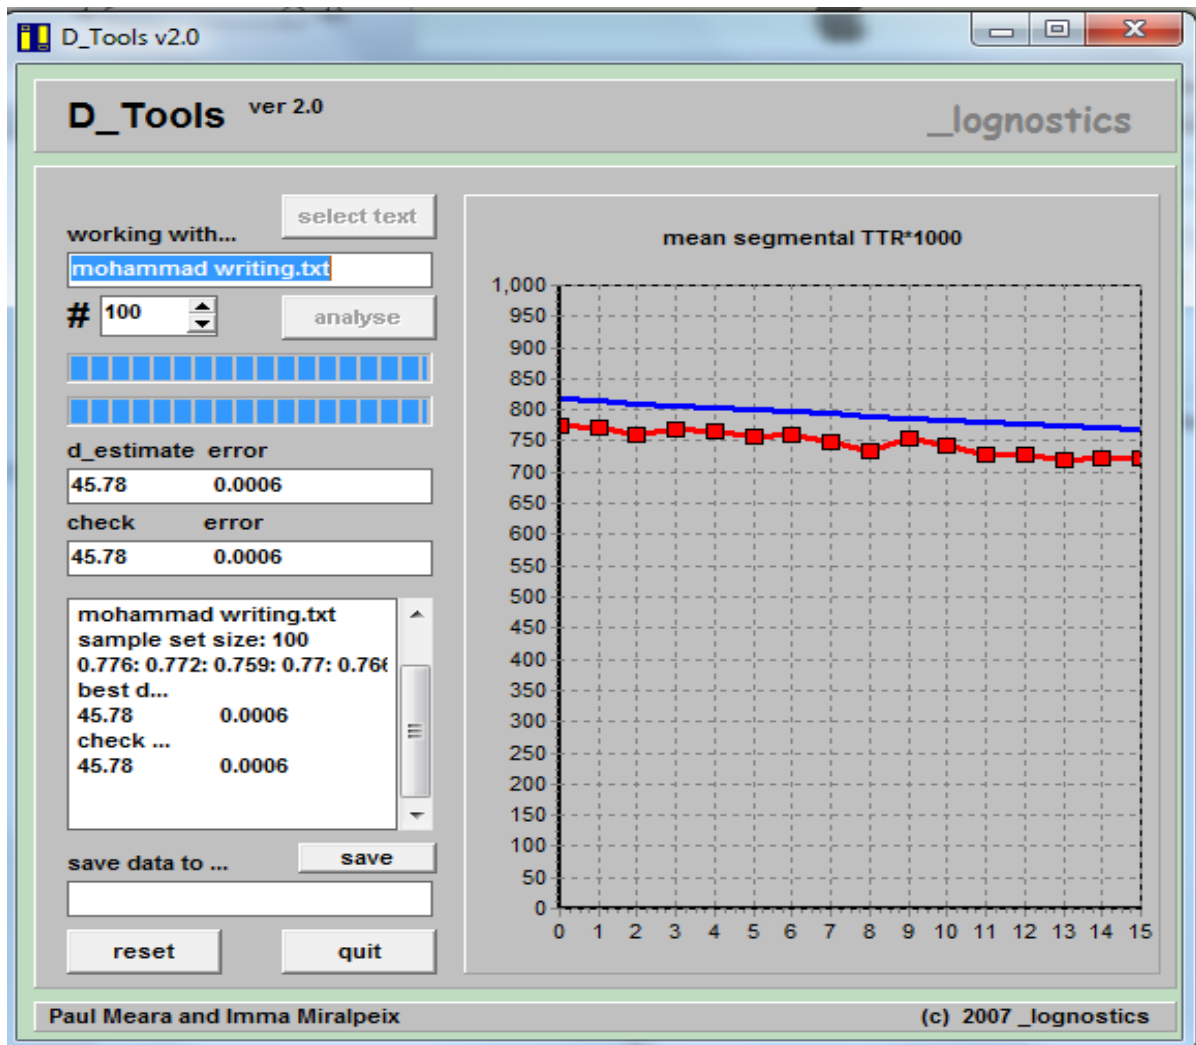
D_Tools v2.0

D_Tools ver 2.0

_lognostics

select text

working with...

mohammad writing.txt

# 100

analyse

d_estimate error

45.78 0.0006

check error

45.78 0.0006

mohammad writing.txt
sample set size: 100
0.776: 0.772: 0.759: 0.77: 0.76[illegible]
best d...
45.78 0.0006
check ...
45.78 0.0006

save data to ...

save

reset

quit

mean segmental TTR*1000

1,000
950
900
850
800
750
700
650
600
550
500
450
400
350
300
250
200
150
100
50
0

0 1 2 3 4 5 6 7 8 9 10 11 12 13 14 15

Paul Meara and Imma Miralpeix

(c) 2007 _lognostics